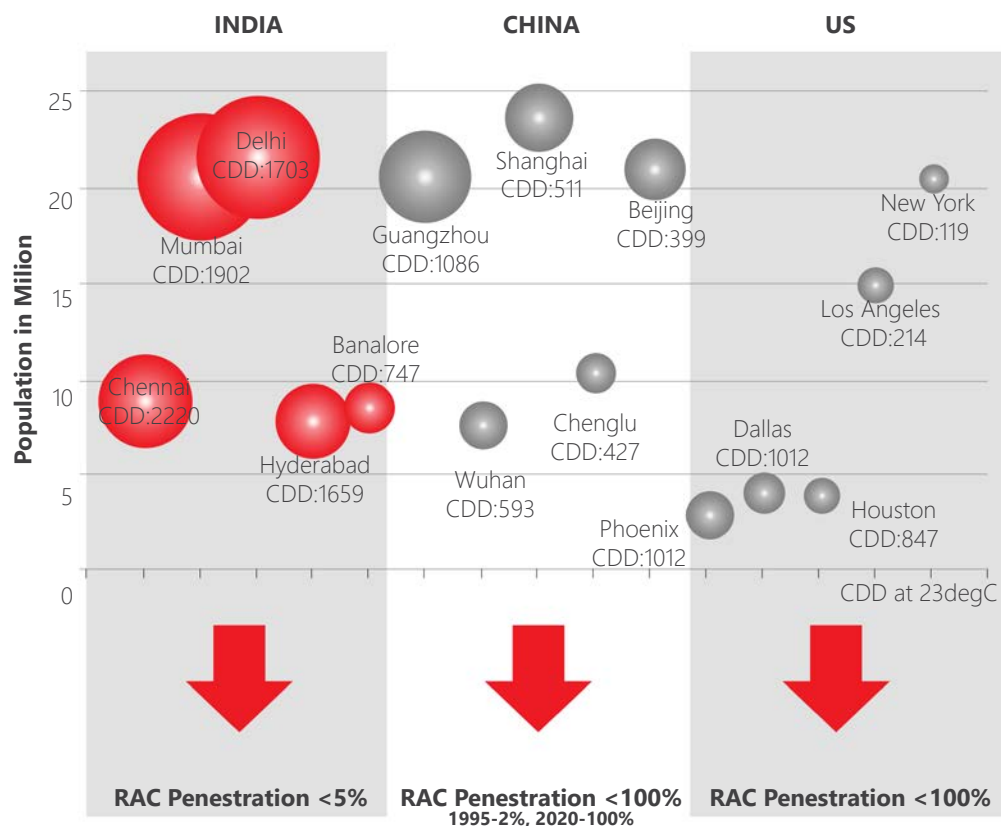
INDIA

CHINA

US

Population in Milion

25

20

15

10

5

0

Delhi
CDD:1703

Mumbai
CDD:1902

Guangzhou
CDD:1086

Shanghai
CDD:511

Beijing
CDD:399

New York
CDD:119

Los Angeles
CDD:214

Banalore
CDD:747

Chennai
CDD:2220

Hyderabad
CDD:1659

Wuhan
CDD:593

Chenglu
CDD:427

Dallas
CDD:1012

Houston
CDD:847

Phoenix
CDD:1012

CDD at 23degC

RAC Penestration <5%

RAC Penestration <100%
1995-2%, 2020-100%

RAC Penestration <100%